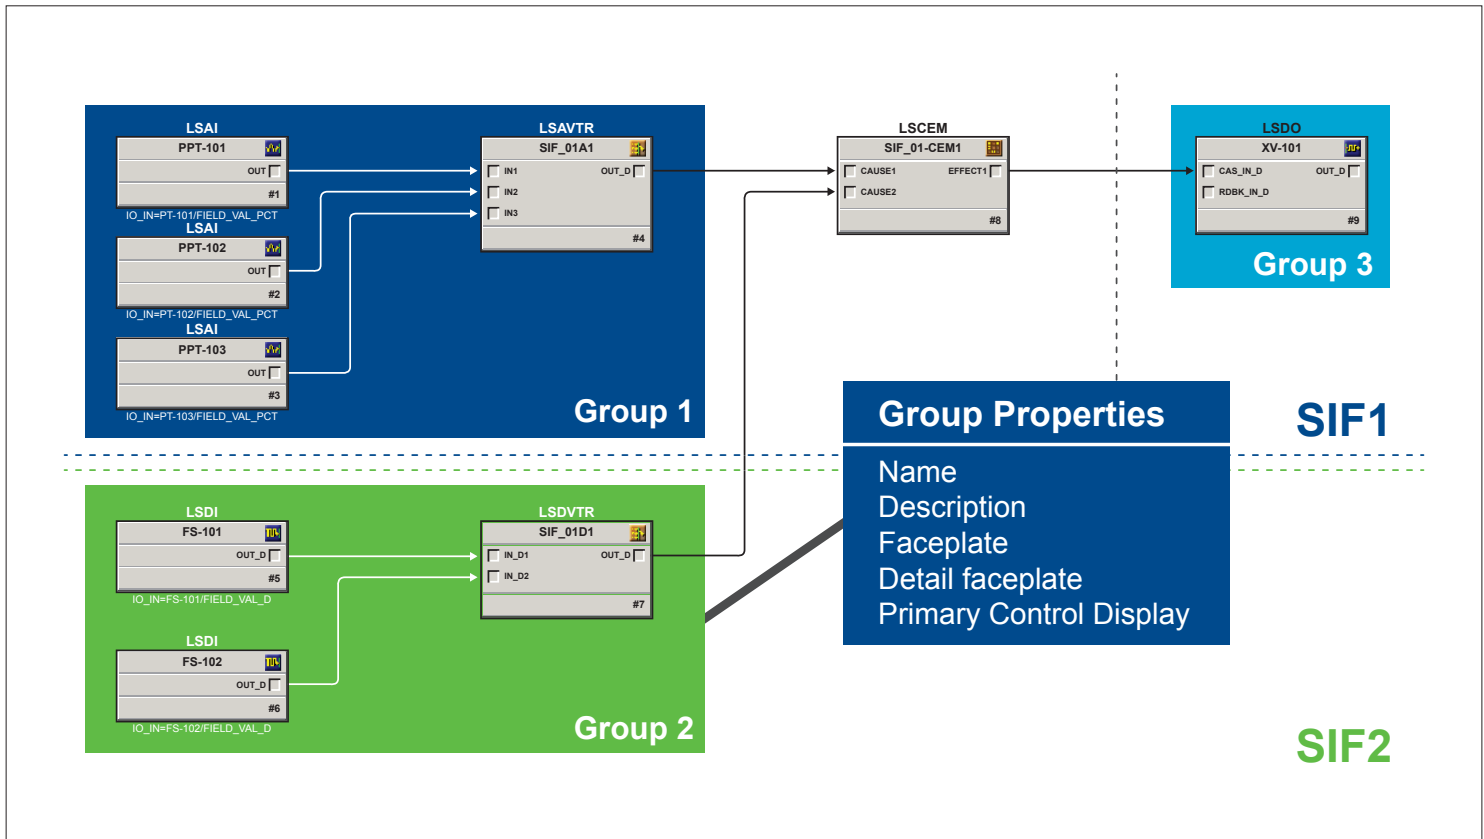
LSAI
PPT-101
OUT
#1
IO_IN=PT-101/FIELD_VAL_PCT

LSAI
PPT-102
OUT
#2
IO_IN=PT-102/FIELD_VAL_PCT

LSAI
PPT-103
OUT
#3
IO_IN=PT-103/FIELD_VAL_PCT

LSAVTR
SIF_01A1
IN1
IN2
IN3
OUT_D
#4

Group 1

LSCEM
SIF_01-CEM1
CAUSE1
CAUSE2
EFFECT1
#8

LSDO
XV-101
CAS_IN_D
RDBK_IN_D
OUT_D
#9

Group 3

Group Properties
Name
Description
Faceplate
Detail faceplate
Primary Control Display

SIF1

LSDI
FS-101
OUT_D
#5
IO_IN=FS-101/FIELD_VAL_D

LSDI
FS-102
OUT_D
#6
IO_IN=FS-102/FIELD_VAL_D

LSDVTR
SIF_01D1
IN_D1
IN_D2
OUT_D
#7

Group 2

SIF2